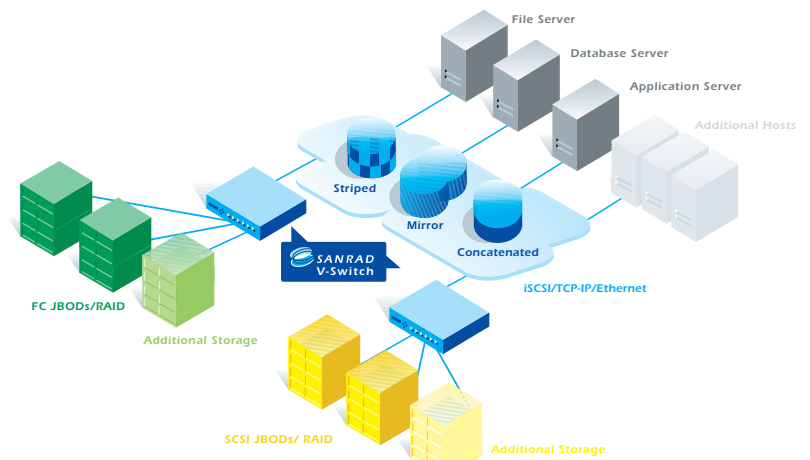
File Server

Database Server

Application Server

Additional Hosts

Striped

Mirror

Concatenated

SANRAD
V-Switch

iSCSI/TCP-IP/Ethernet

FC JBODs/RAID

Additional Storage

SCSI JBODs/ RAID

Additional Storage